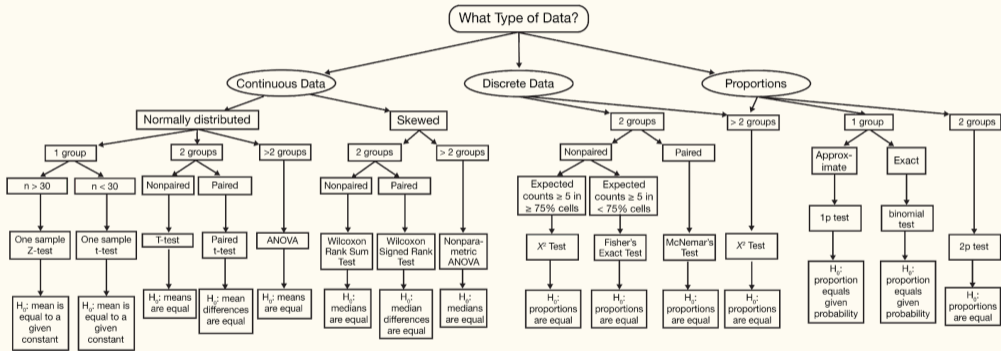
What Type of Data?

Continuous Data

Normally distributed

1 group

n > 30

One sample Z-test

$H_0$: mean is equal to a given constant

n < 30

One sample t-test

$H_0$: mean is equal to a given constant

2 groups

Nonpaired

T-test

$H_0$: means are equal

Paired

Paired t-test

$H_0$: mean differences are equal

>2 groups

ANOVA

$H_0$: means are equal

Skewed

2 groups

Nonpaired

Wilcoxon Rank Sum Test

$H_0$: medians are equal

Paired

Wilcoxon Signed Rank Test

$H_0$: median differences are equal

> 2 groups

Nonparametric ANOVA

$H_0$: medians are equal

Discrete Data

2 groups

Nonpaired

Expected counts ≥ 5 in ≥ 75% cells

$X^2$ Test

$H_0$: proportions are equal

Expected counts ≥ 5 in < 75% cells

Fisher's Exact Test

$H_0$: proportions are equal

Paired

McNemar's Test

$H_0$: proportions are equal

> 2 groups

$X^2$ Test

$H_0$: proportions are equal

Proportions

1 group

Approximate

1p test

$H_0$: proportion equals given probability

Exact

binomial test

$H_0$: proportion equals given probability

2 groups

2p test

$H_0$: proportions are equal